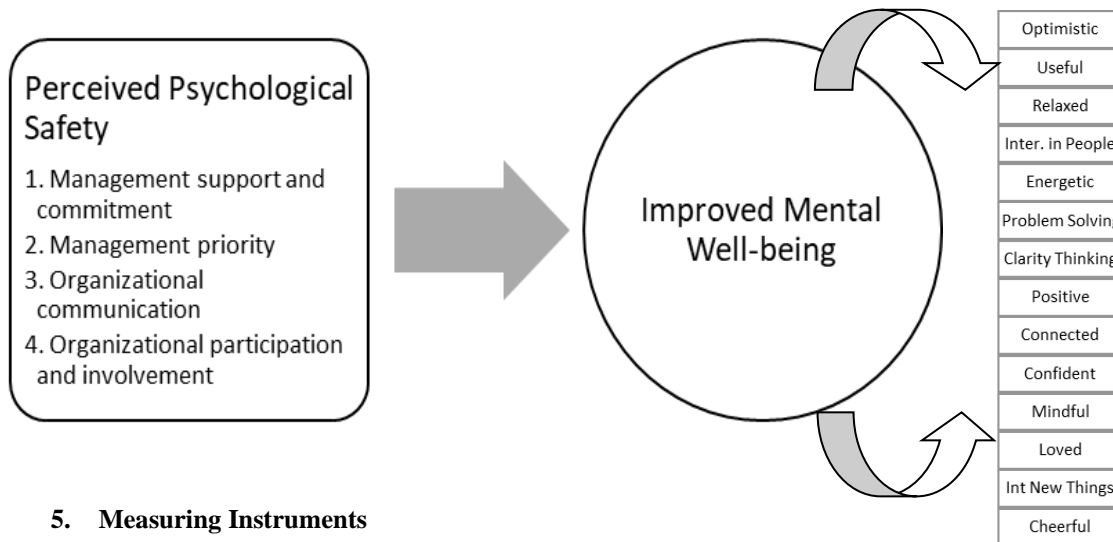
Perceived Psychological Safety

1. Management support and commitment
2. Management priority
3. Organizational communication
4. Organizational participation and involvement

Improved Mental Well-being

| Optimistic |
|---|
| Useful |
| Relaxed |
| Inter. in People |
| Energetic |
| Problem Solving |
| Clarity Thinking |
| Positive |
| Connected |
| Confident |
| Mindful |
| Loved |
| Int New Things |
| Cheerful |

5. Measuring Instruments